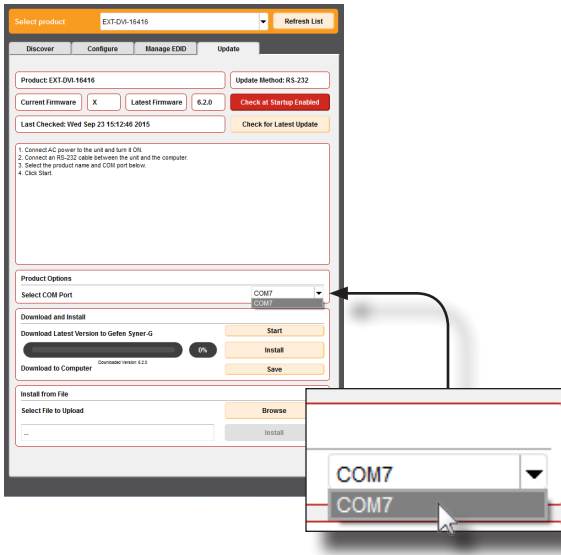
Select product
EXT-DVI-16416
Refresh List

Discover
Configure
Manage EDID
Update

Product: EXT-DVI-16416
Update Method: RS-232

Current Firmware
X
Latest Firmware
6.2.0
Check at Startup Enabled

Last Checked: Wed Sep 23 15:12:46 2015
Check for Latest Update

1. Connect AC power to the unit and turn it ON.
2. Connect an RS-232 cable between the unit and the computer.
3. Select the product name and COM port below.
4. Click Start.

Product Options
Select COM Port
COM7
COM7

Download and Install
Download Latest Version to Gefen Syner-G
Start
0%
Install
Downloaded Version: 6.2.0
Download to Computer
Save

Install from File
Select File to Upload
Browse
...
Install

COM7
COM7